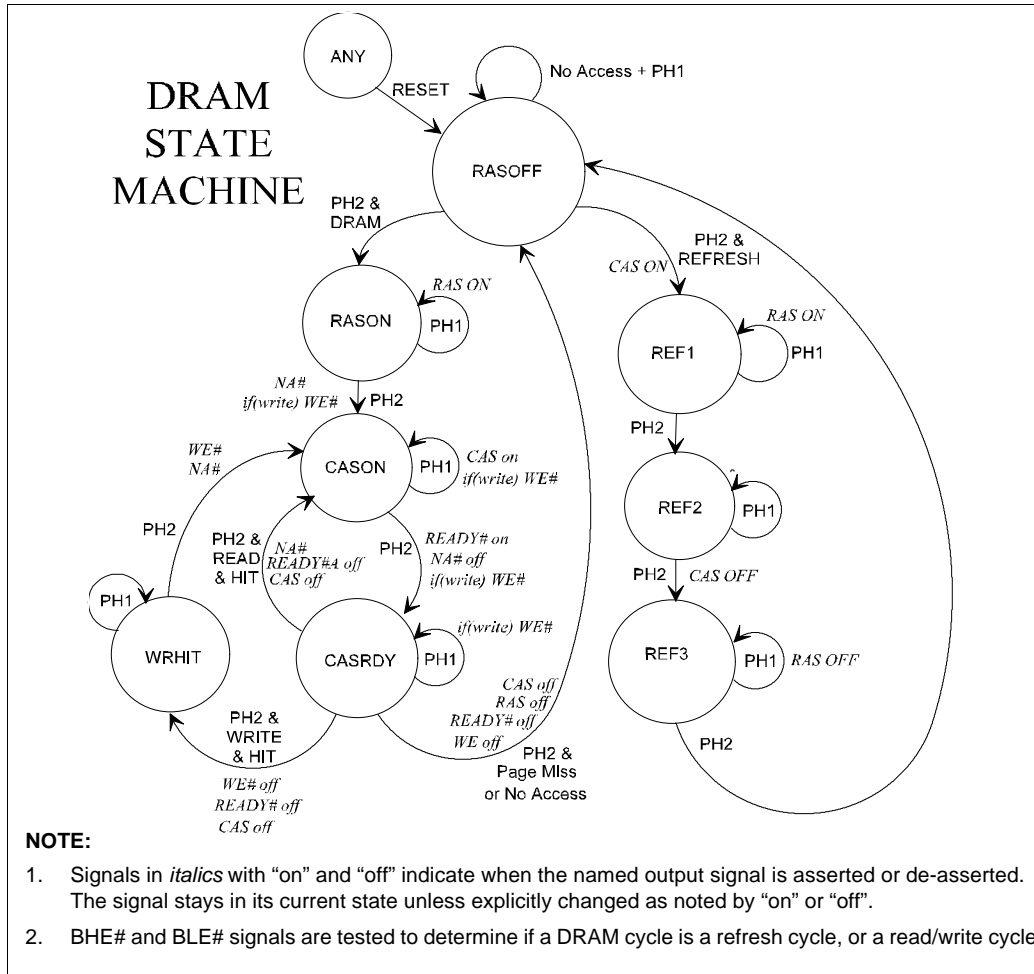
DRAM STATE MACHINE

ANY

RESET

No Access + PH1

RASOFF

PH2 & DRAM

RASON

RAS ON

PH1

NA#
if(write) WE#

PH2

CASON

PH1

CAS on
if(write) WE#

WE#
NA#

PH2

PH2 & READ & HIT

NA#
READY#A off
CAS off

PH2

READY# on
NA# off
if(write) WE#

PH1

WRHIT

CASRDY

if(write) WE#

PH1

PH2 & WRITE & HIT

WE# off
READY# off
CAS off

CAS off
RAS off
READY# off
WE off

PH2 & Page MIss or No Access

CAS ON

PH2 & REFRESH

REF1

RAS ON

PH1

PH2

REF2

PH1

PH2

CAS OFF

REF3

PH1

RAS OFF

PH2

NOTE:

1. Signals in italics with "on" and "off" indicate when the named output signal is asserted or de-asserted. The signal stays in its current state unless explicitly changed as noted by "on" or "off".

2. BHE# and BLE# signals are tested to determine if a DRAM cycle is a refresh cycle, or a read/write cycle